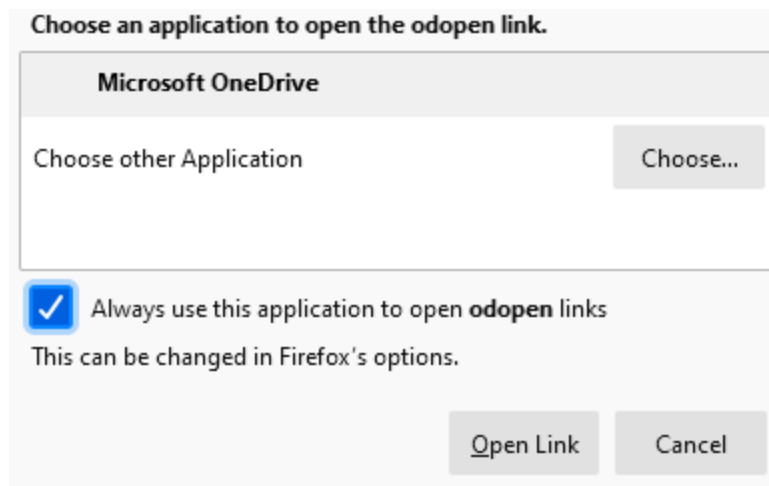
Choose an application to open the odopen link.

Microsoft OneDrive

Choose other Application

Choose...

Always use this application to open odopen links

This can be changed in Firefox's options.

Open Link

Cancel